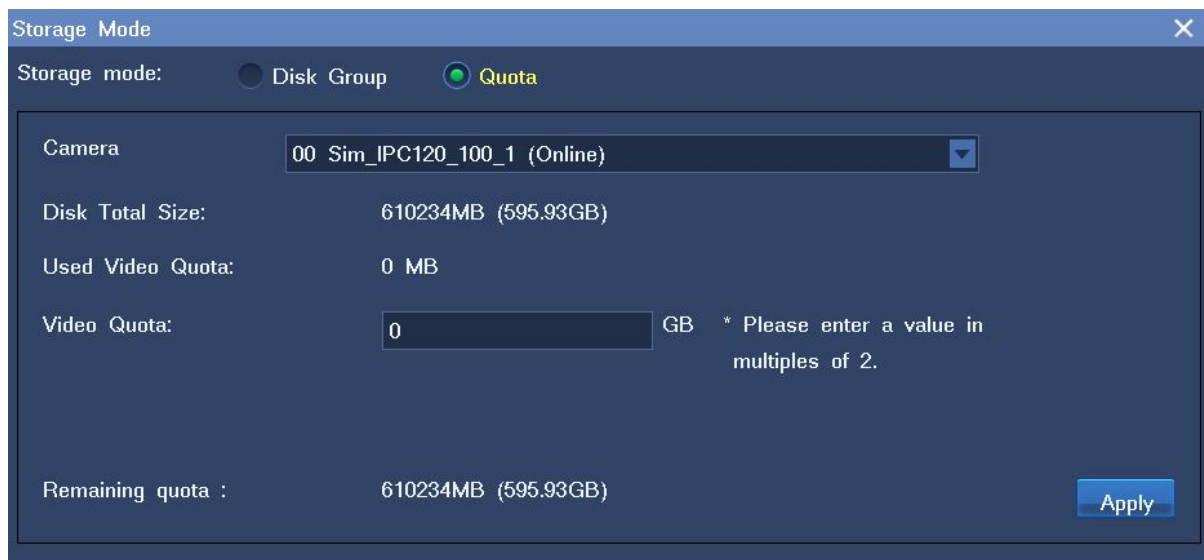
Storage Mode

Storage mode: Disk Group Quota

Camera 00 Sim_IPC120_100_1 (Online)

Disk Total Size: 610234MB (595.93GB)

Used Video Quota: 0 MB

Video Quota: 0 GB * Please enter a value in multiples of 2.

Remaining quota : 610234MB (595.93GB)

Apply